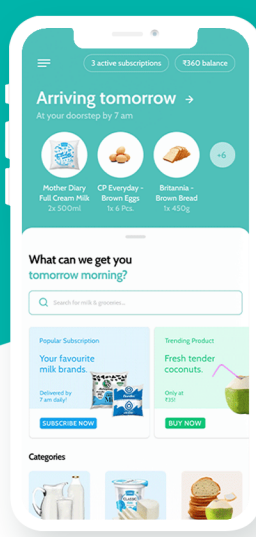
3 active subscriptions

₹360 balance

Arriving tomorrow →

At your doorstep by 7 am

Mother Diary Full Cream Milk
2x 500ml

CP Everyday - Brown Eggs
1x 6 Pcs.

Britannia - Brown Bread
1x 450g

+6

What can we get you tomorrow morning?

Search for milk & groceries...

Popular Subscription

Your favourite milk brands.

Delivered by 7 am daily!

SUBSCRIBE NOW

Trending Product

Fresh tender coconuts.

Only at ₹35!

BUY NOW

Categories